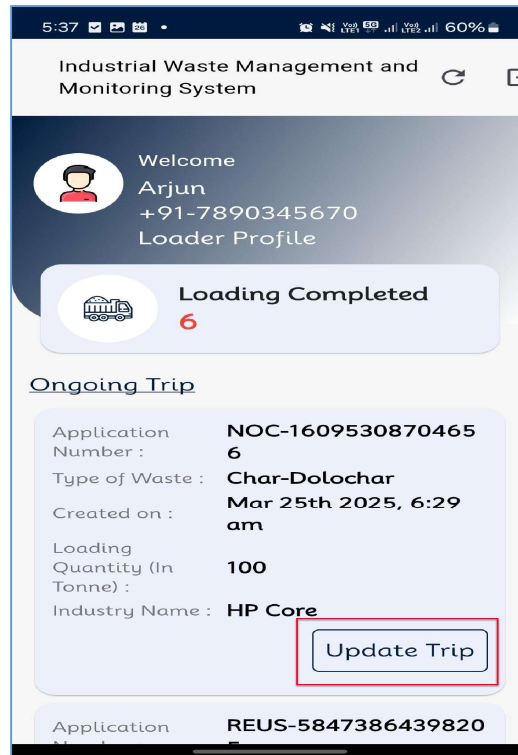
5:37 • 60%

Industrial Waste Management and Monitoring System

Welcome
Arjun
+91-7890345670
Loader Profile

Loading Completed
6

Ongoing Trip

| | |
|---|---|
| Application Number : | NOC-16095308704656 |
| Type of Waste : | Char-Dolochar |
| Created on : | Mar 25th 2025, 6:29 am |
| Loading Quantity (In Tonne) : | 100 |
| Industry Name : | HP Core |

Update Trip

Application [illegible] REUS-5847386439820 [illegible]